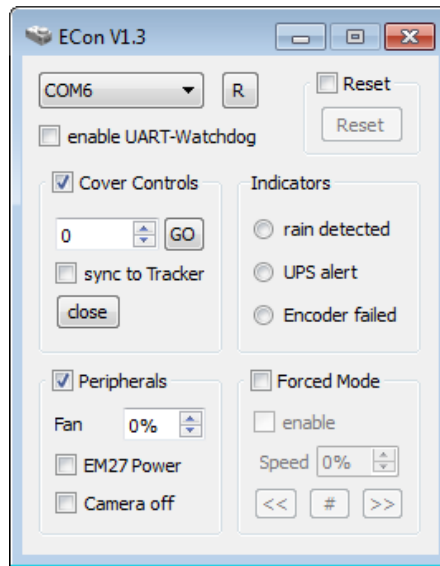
ECon V1.3

COM6
R
Reset
Reset
enable UART-Watchdog

Cover Controls
0
GO
sync to Tracker
close

Indicators
rain detected
UPS alert
Encoder failed

Peripherals
Fan
0%
EM27 Power
Camera off

Forced Mode
enable
Speed
0%
<<
#
>>